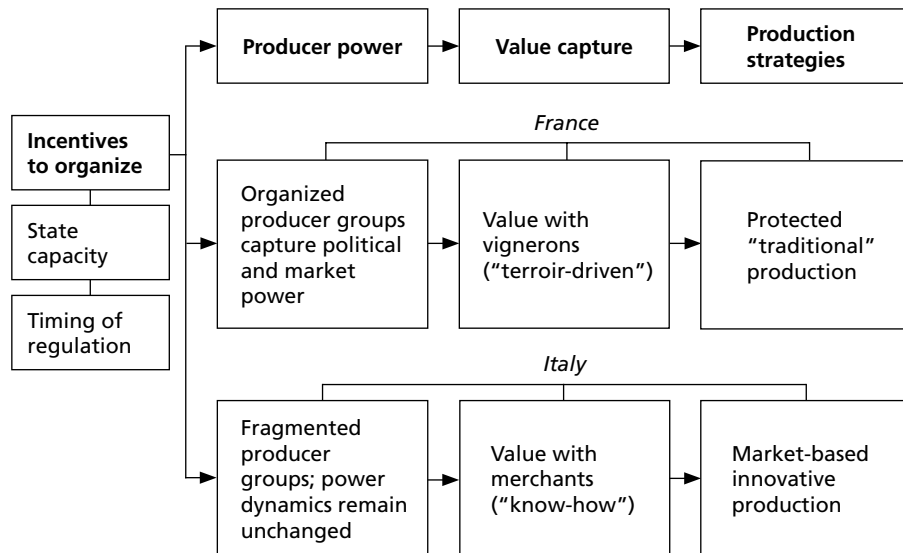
Incentives to organize

State capacity

Timing of regulation

Producer power

Value capture

Production strategies

France

Organized producer groups capture political and market power

Value with vignerons ("terroir-driven")

Protected "traditional" production

Italy

Fragmented producer groups; power dynamics remain unchanged

Value with merchants ("know-how")

Market-based innovative production